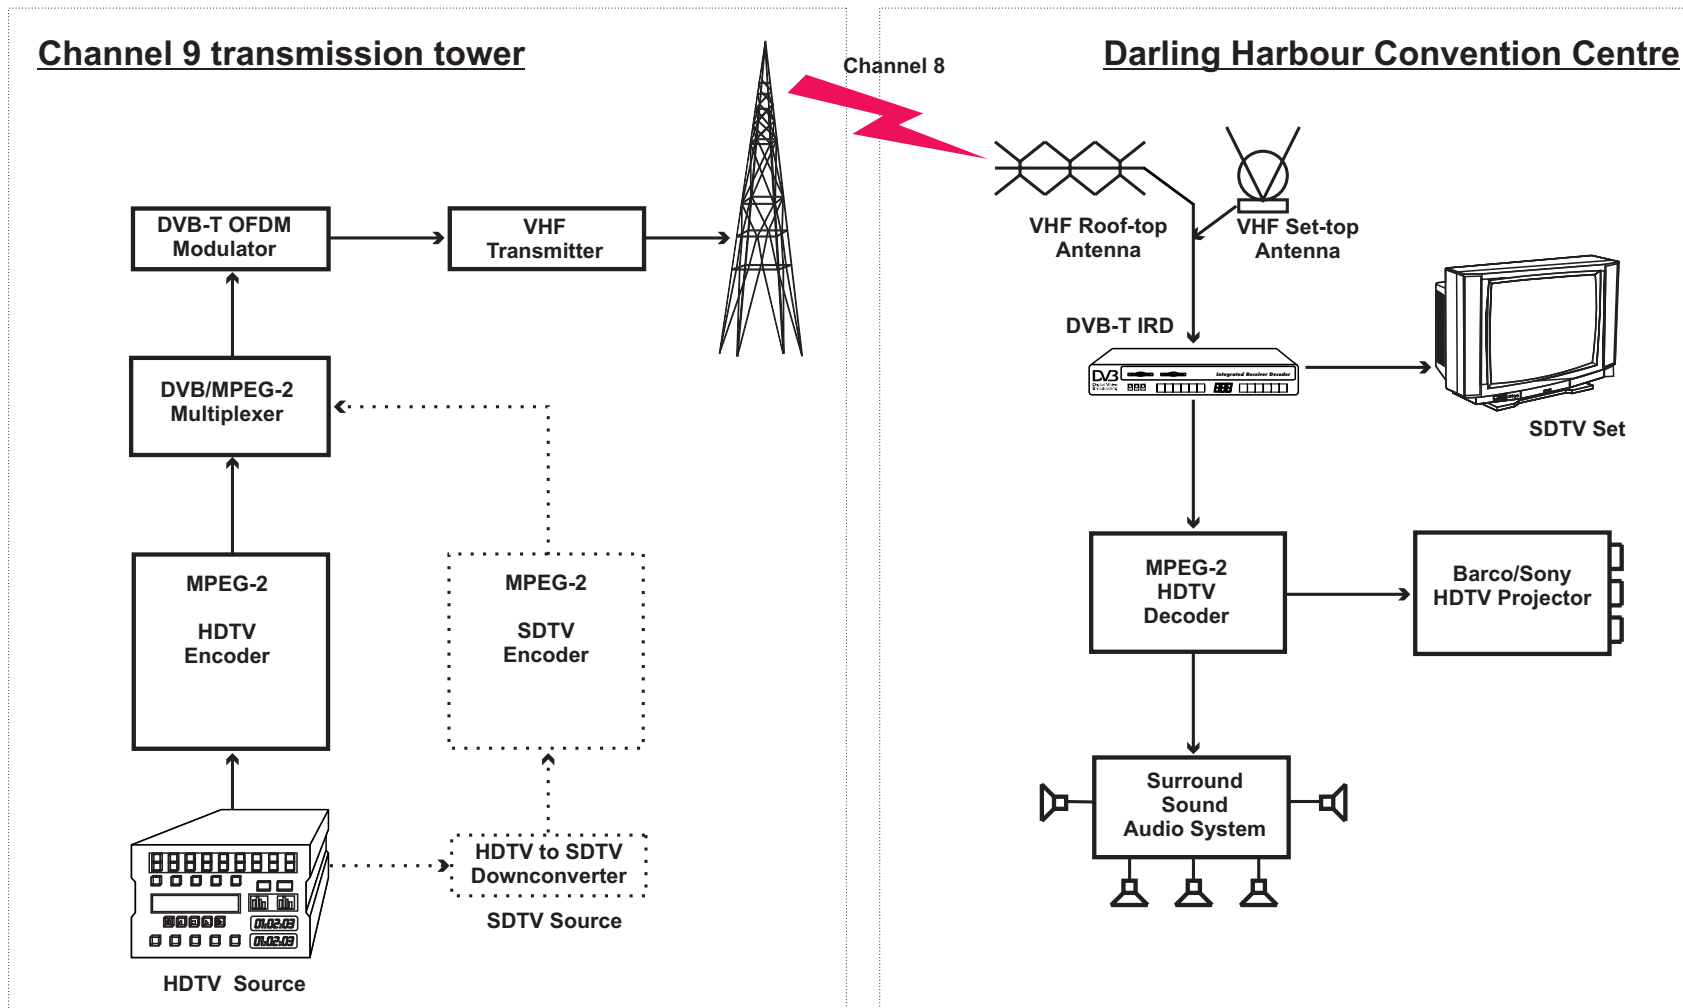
Channel 9 transmission tower

Channel 8

Darling Harbour Convention Centre

DVB-T OFDM Modulator

VHF Transmitter

VHF Roof-top Antenna

VHF Set-top Antenna

DVB-T IRD

DVB

Integrated Receiver Decoder

SDTV Set

DVB/MPEG-2 Multiplexer

MPEG-2

HDTV Encoder

MPEG-2

SDTV Encoder

MPEG-2 HDTV Decoder

Barco/Sony HDTV Projector

Surround Sound Audio System

01.02.03

01.02.03

HDTV to SDTV Downconverter

SDTV Source

HDTV Source